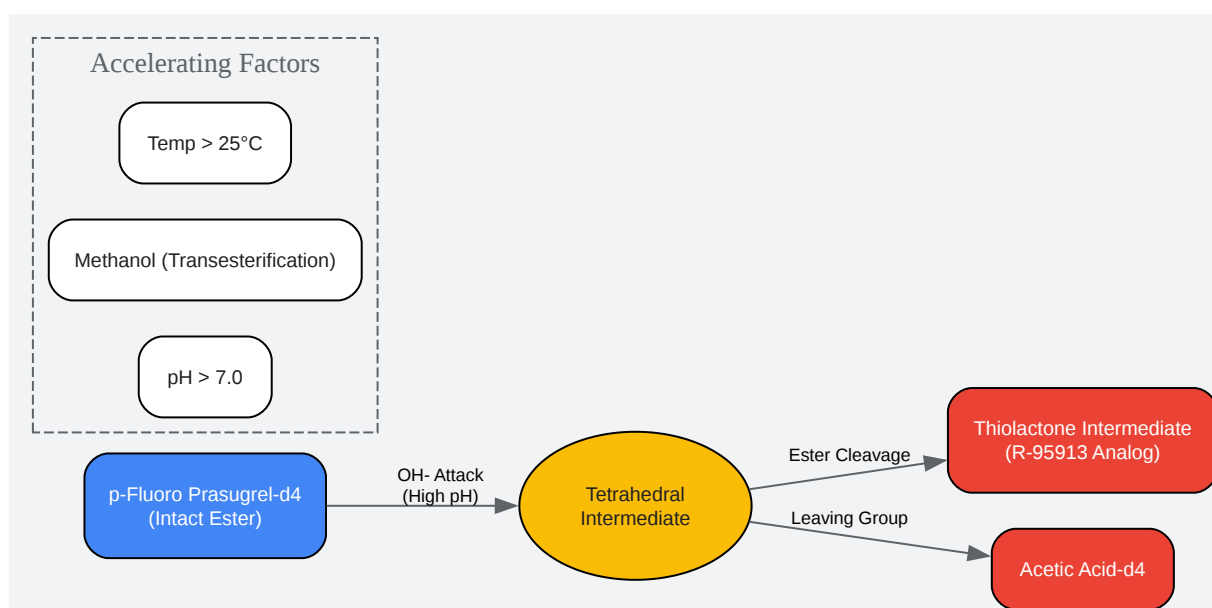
Accelerating Factors

Temp > 25°C

Methanol (Transesterification)

pH > 7.0

p-Fluoro Prasugrel-d4
(Intact Ester)

OH- Attack
(High pH)

Tetrahedral
Intermediate

Ester Cleavage

Leaving Group

Thiolactone Intermediate
(R-95913 Analog)

Acetic Acid-d4